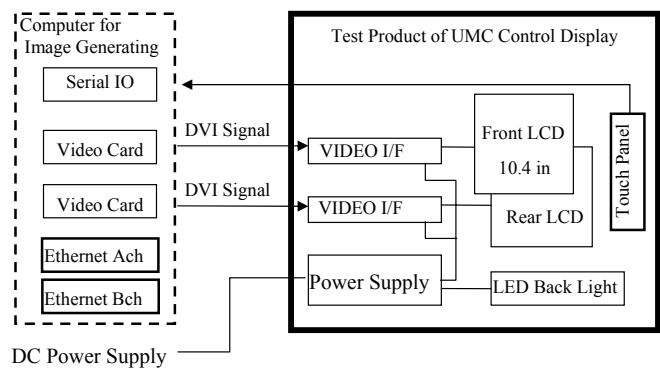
Computer for Image Generating

Serial IO

Video Card

Video Card

Ethernet Ach

Ethernet Bch

DVI Signal

DVI Signal

Test Product of UMC Control Display

VIDEO I/F

VIDEO I/F

Front LCD

10.4 in

Rear LCD

Touch Panel

Power Supply

LED Back Light

DC Power Supply